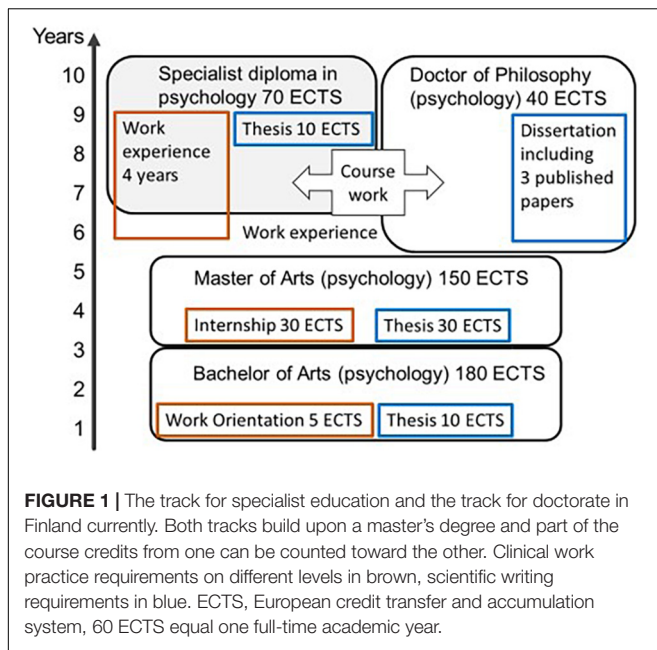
Years
10
9
8
7
6
5
4
3
2
1

Specialist diploma in psychology 70 ECTS

Work experience 4 years

Thesis 10 ECTS

Doctor of Philosophy (psychology) 40 ECTS

Dissertation including 3 published papers

Course work

Work experience

Master of Arts (psychology) 150 ECTS

Internship 30 ECTS

Thesis 30 ECTS

Bachelor of Arts (psychology) 180 ECTS

Work Orientation 5 ECTS

Thesis 10 ECTS

**FIGURE 1 |** The track for specialist education and the track for doctorate in Finland currently. Both tracks build upon a master's degree and part of the course credits from one can be counted toward the other. Clinical work practice requirements on different levels in brown, scientific writing requirements in blue. ECTS, European credit transfer and accumulation system, 60 ECTS equal one full-time academic year.